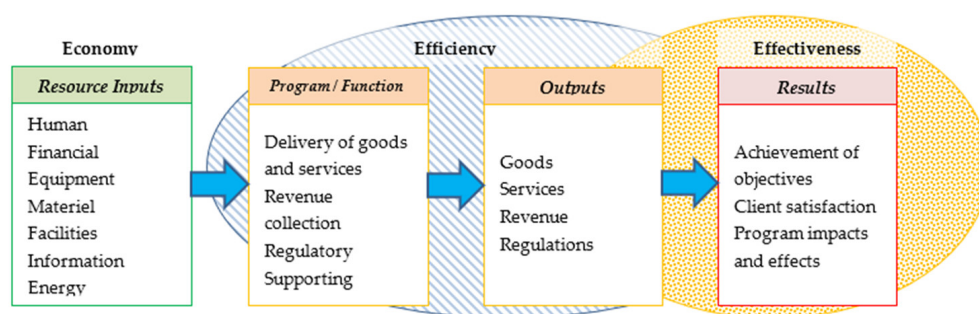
Economy

Resource Inputs

Human
Financial
Equipment
Materiel
Facilities
Information
Energy

Efficiency

Program / Function

Delivery of goods and services
Revenue collection
Regulatory
Supporting

Outputs

Goods
Services
Revenue
Regulations

Effectiveness

Results

Achievement of objectives
Client satisfaction
Program impacts and effects